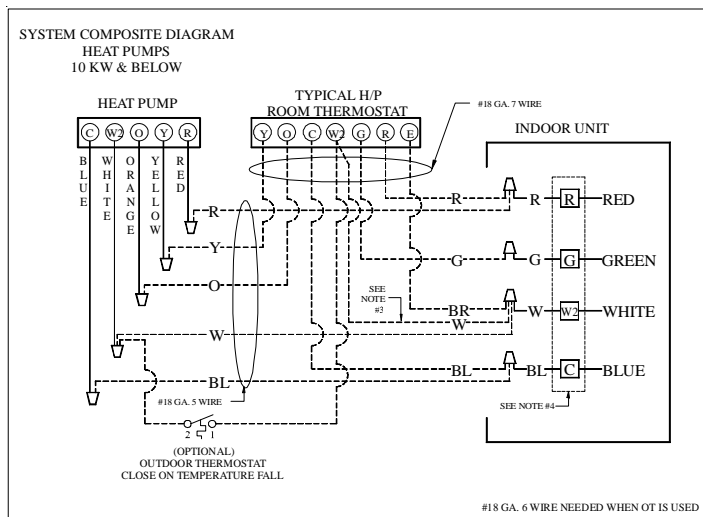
SYSTEM COMPOSITE DIAGRAM
HEAT PUMPS
10 KW & BELOW

HEAT PUMP

C W2 O Y R

BLUE
WHITE
ORANGE
YELLOW
RED

TYPICAL H/P
ROOM THERMOSTAT

Y O C W2 G R E

#18 GA. 7 WIRE

INDOOR UNIT

R
Y
O
W
BL

R
G
BR
W
BL

SEE NOTE #3

R R RED
G G GREEN
W W2 WHITE
BL C BLUE

SEE NOTE #4

#18 GA. 5 WIRE

2 1

(OPTIONAL)
OUTDOOR THERMOSTAT
CLOSE ON TEMPERATURE FALL

#18 GA. 6 WIRE NEEDED WHEN OT IS USED